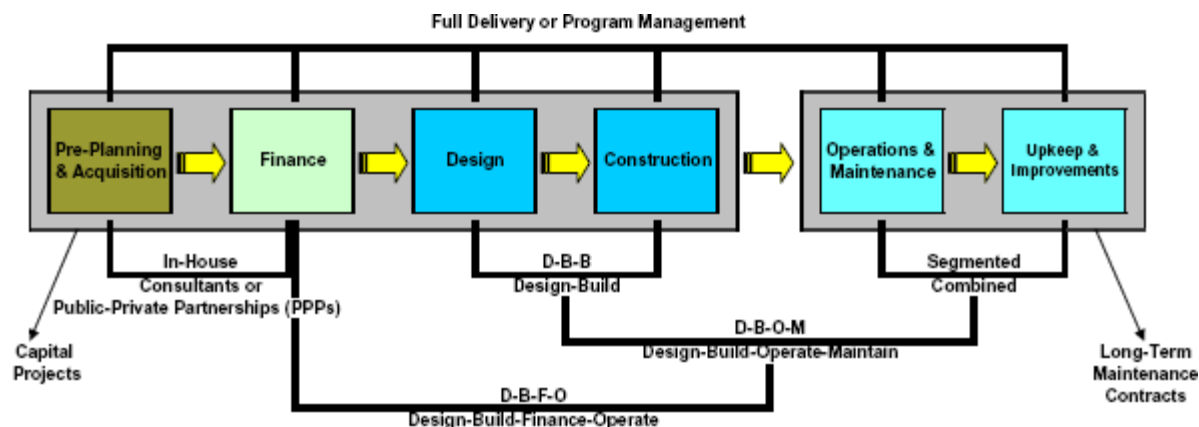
Full Delivery or Program Management

Pre-Planning & Acquisition

Finance

Design

Construction

Operations & Maintenance

Upkeep & Improvements

In-House
Consultants or
Public-Private Partnerships (PPPs)

D-B-B
Design-Build

Segmented
Combined

D-B-O-M
Design-Build-Operate-Maintain

D-B-F-O
Design-Build-Finance-Operate

Capital Projects

Long-Term Maintenance Contracts